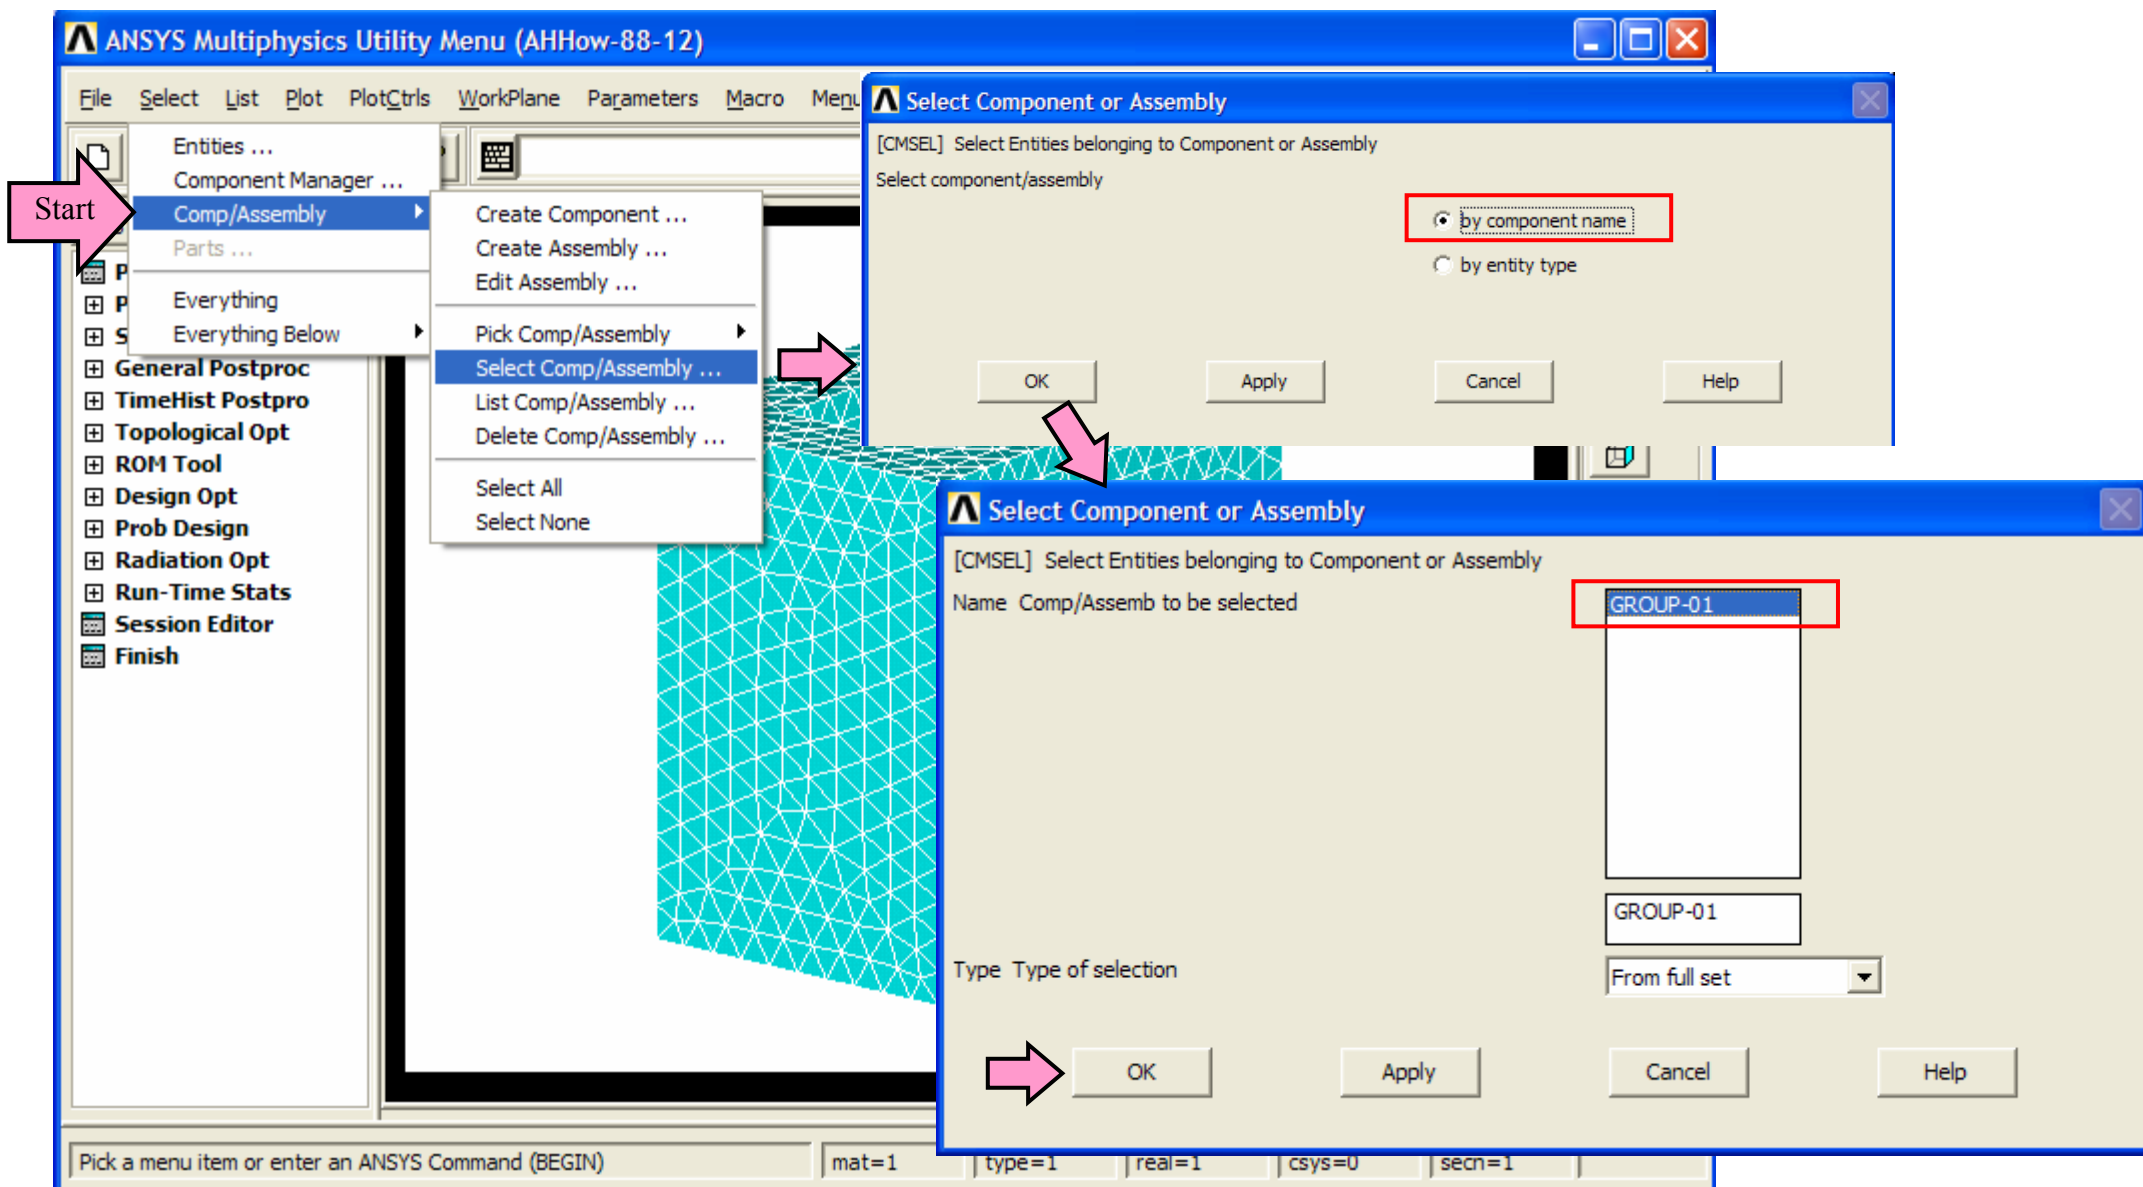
ANSYS Multiphysics Utility Menu (AHHow-88-12)

File Select List Plot PlotCtrls WorkPlane Parameters Macro MenuCtrls

Start

Entities ...
Component Manager ...
Comp/Assembly
Parts ...
Everything
Everything Below

Create Component ...
Create Assembly ...
Edit Assembly ...
Pick Comp/Assembly
Select Comp/Assembly ...
List Comp/Assembly ...
Delete Comp/Assembly ...
Select All
Select None

P
P
S
General Postproc
TimeHist Postpro
Topological Opt
ROM Tool
Design Opt
Prob Design
Radiation Opt
Run-Time Stats
Session Editor
Finish

Select Component or Assembly
[CMSEL] Select Entities belonging to Component or Assembly
Select component/assembly
by component name
by entity type
OK Apply Cancel Help

Select Component or Assembly
[CMSEL] Select Entities belonging to Component or Assembly
Name Comp/Assemb to be selected
GROUP-01
GROUP-01
Type Type of selection
From full set
OK Apply Cancel Help

Pick a menu item or enter an ANSYS Command (BEGIN)
mat=1 type=1 real=1 csys=0 secn=1